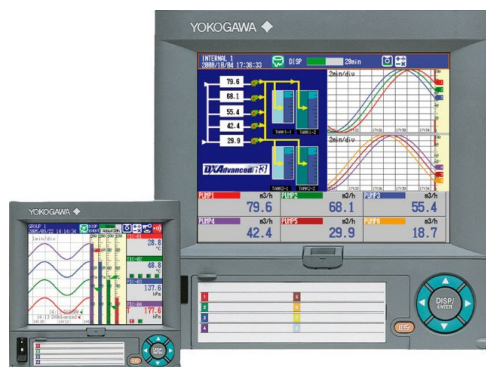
YOKOGAWA ◆

INTERNAL 1
2008/10/04 17:30:33
DISP
20min

79.6
68.1
55.4
42.4
29.9

TANK1-1 TANK1-2
TANK2-1 TANK2-2

DXAdvanced R3

2min/div
2min/div

PUMP1 m3/h 79.6
PUMP2 m3/h 68.1
PUMP3 m3/h 55.4
PUMP4 m3/h 42.4
PUMP5 m3/h 29.9
PUMP6 m3/h 18.7

DISP/ENTER
ESC

1
2
3
4
5
6
7
8

YOKOGAWA ◆

28.8
48.8
17.31
177.6
kPa

ESC